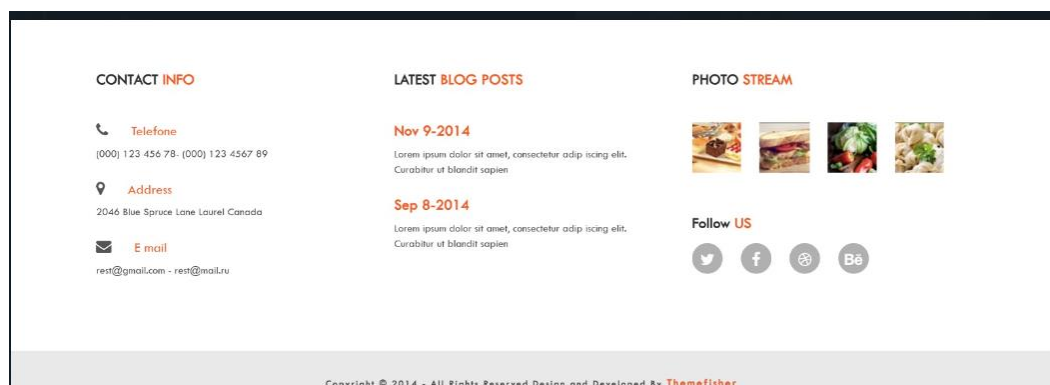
CONTACT INFO

Telefone

(000) 123 456 78- (000) 123 4567 89

Address

2046 Blue Spruce Lane Laurel Canada

E mail

rest@gmail.com - rest@mail.ru

LATEST BLOG POSTS

Nov 9-2014

Lorem ipsum dolor sit amet, consectetur adip iscing elit. Curabitur ut blandit sapien

Sep 8-2014

Lorem ipsum dolor sit amet, consectetur adip iscing elit. Curabitur ut blandit sapien

PHOTO STREAM

Follow US

Bē

Copyright © 2014 - All Rights Reserved Design and Developed By Themefisher